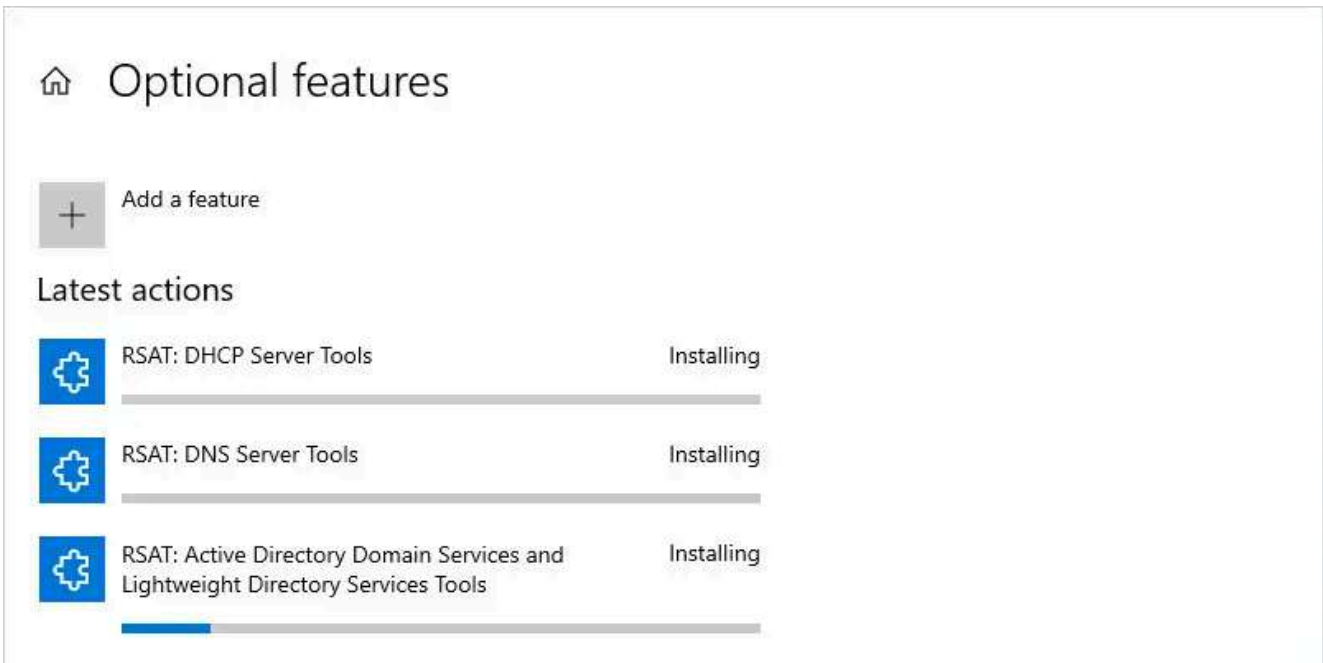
Optional features

Add a feature

Latest actions

RSAT: DHCP Server Tools
Installing

RSAT: DNS Server Tools
Installing

RSAT: Active Directory Domain Services and Lightweight Directory Services Tools
Installing